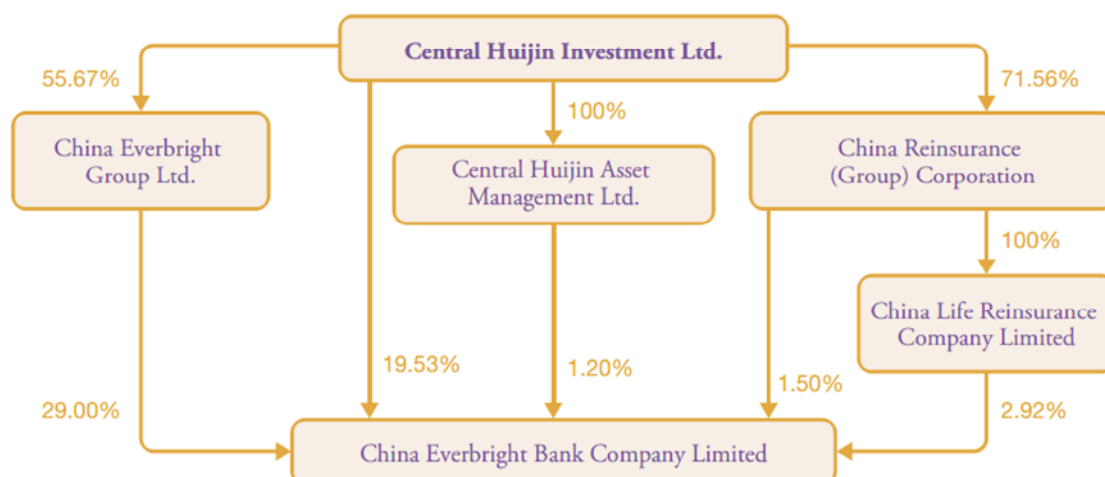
Central Huijin Investment Ltd.

55.67%

100%

71.56%

China Everbright Group Ltd.

Central Huijin Asset Management Ltd.

China Reinsurance (Group) Corporation

100%

China Life Reinsurance Company Limited

19.53%

1.20%

1.50%

29.00%

2.92%

China Everbright Bank Company Limited